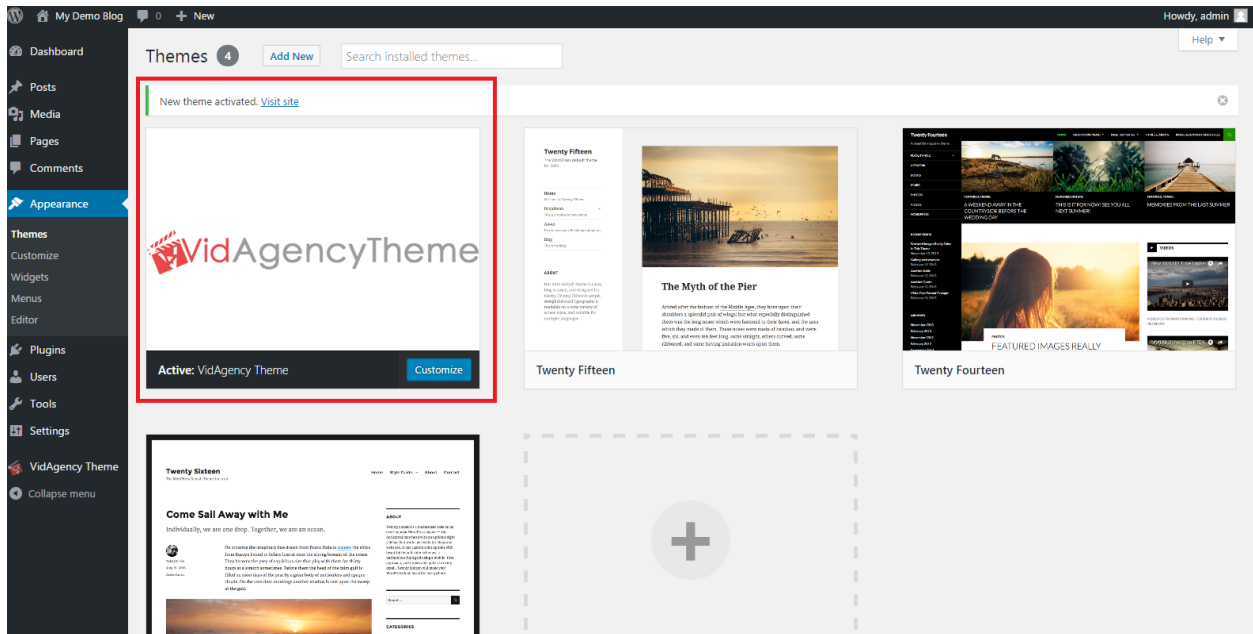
My Demo Blog 0 + New Howdy, admin

Help ▼

Dashboard
Posts
Media
Pages
Comments
Appearance
Themes
Customize
Widgets
Menus
Editor
Plugins
Users
Tools
Settings
VidAgency Theme
Collapse menu

Themes 4 Add New Search installed themes...

New theme activated. Visit site

VidAgencyTheme

Active: VidAgency Theme Customize

Twenty Fifteen
The Myth of the Pier

Twenty Fifteen

Twenty Fourteen
A WEEKEND AWAY IN THE COUNTRYSIDE BEFORE THE WEDDING DAY
THIS IS IT FOR NOW! SEE YOU ALL NEXT SUMMER!
MEMORIES FROM THE LAST SUMMER
VIDEOS
FEATURED IMAGES REALLY

Twenty Fourteen

Twenty Sixteen
Home Style Guide About Contact
Come Sail Away with Me
Individually, we are one drop. Together, we are an ocean.
ABOUT
CATEGORIES